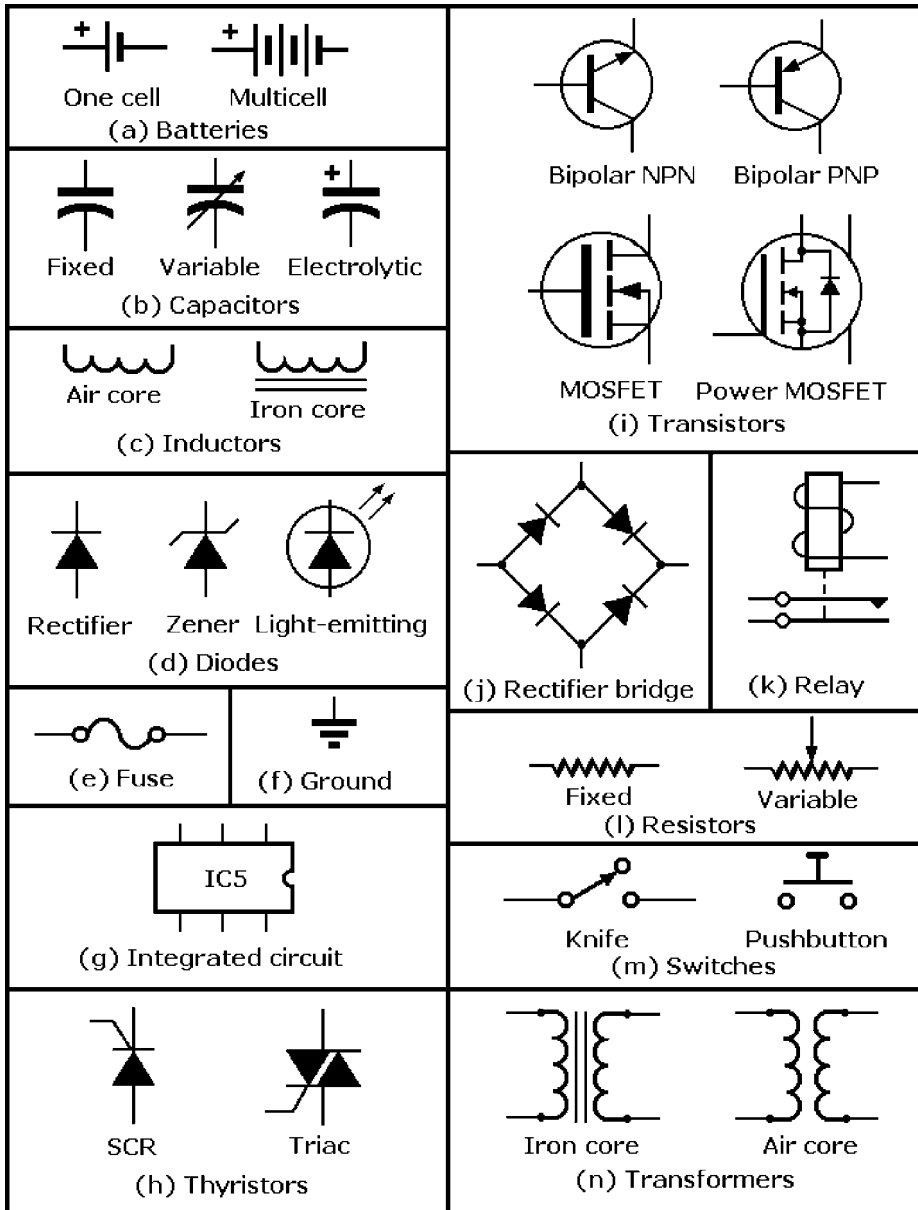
+ +
One cell Multicell
(a) Batteries

+
Fixed Variable Electrolytic
(b) Capacitors

Air core Iron core
(c) Inductors

Rectifier Zener Light-emitting
(d) Diodes

(e) Fuse

(f) Ground

IC5
(g) Integrated circuit

SCR Triac
(h) Thyristors

Bipolar NPN Bipolar PNP

MOSFET Power MOSFET
(i) Transistors

(j) Rectifier bridge

(k) Relay

Fixed Variable
(l) Resistors

Knife Pushbutton
(m) Switches

Iron core Air core
(n) Transformers